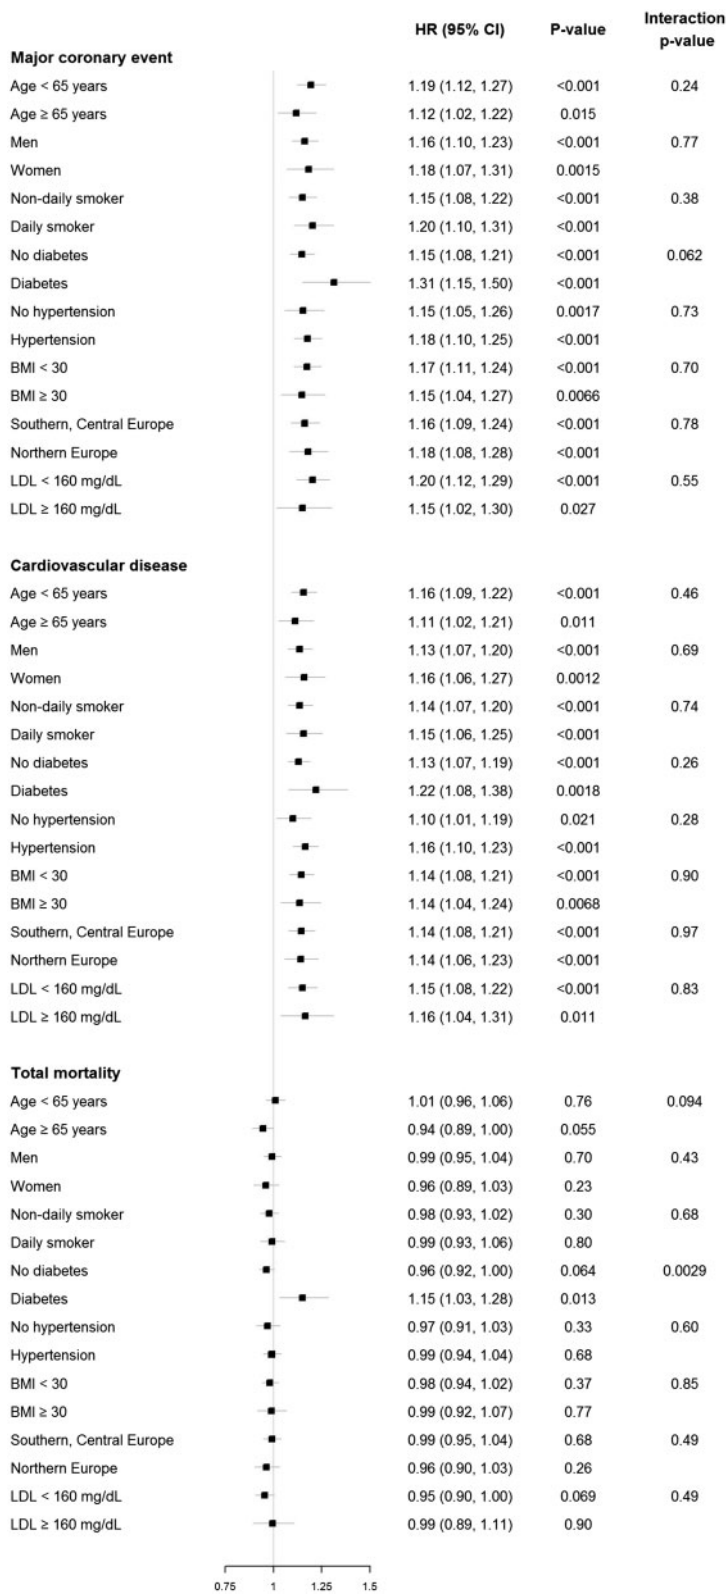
| | HR (95% CI) | P-value | Interaction p-value |
|---|---|---|---|
| **Major coronary event** | | | |
| Age < 65 years | 1.19 (1.12, 1.27) | <0.001 | 0.24 |
| Age ≥ 65 years | 1.12 (1.02, 1.22) | 0.015 | |
| Men | 1.16 (1.10, 1.23) | <0.001 | 0.77 |
| Women | 1.18 (1.07, 1.31) | 0.0015 | |
| Non-daily smoker | 1.15 (1.08, 1.22) | <0.001 | 0.38 |
| Daily smoker | 1.20 (1.10, 1.31) | <0.001 | |
| No diabetes | 1.15 (1.08, 1.21) | <0.001 | 0.062 |
| Diabetes | 1.31 (1.15, 1.50) | <0.001 | |
| No hypertension | 1.15 (1.05, 1.26) | 0.0017 | 0.73 |
| Hypertension | 1.18 (1.10, 1.25) | <0.001 | |
| BMI < 30 | 1.17 (1.11, 1.24) | <0.001 | 0.70 |
| BMI ≥ 30 | 1.15 (1.04, 1.27) | 0.0066 | |
| Southern, Central Europe | 1.16 (1.09, 1.24) | <0.001 | 0.78 |
| Northern Europe | 1.18 (1.08, 1.28) | <0.001 | |
| LDL < 160 mg/dL | 1.20 (1.12, 1.29) | <0.001 | 0.55 |
| LDL ≥ 160 mg/dL | 1.15 (1.02, 1.30) | 0.027 | |
| **Cardiovascular disease** | | | |
| Age < 65 years | 1.16 (1.09, 1.22) | <0.001 | 0.46 |
| Age ≥ 65 years | 1.11 (1.02, 1.21) | 0.011 | |
| Men | 1.13 (1.07, 1.20) | <0.001 | 0.69 |
| Women | 1.16 (1.06, 1.27) | 0.0012 | |
| Non-daily smoker | 1.14 (1.07, 1.20) | <0.001 | 0.74 |
| Daily smoker | 1.15 (1.06, 1.25) | <0.001 | |
| No diabetes | 1.13 (1.07, 1.19) | <0.001 | 0.26 |
| Diabetes | 1.22 (1.08, 1.38) | 0.0018 | |
| No hypertension | 1.10 (1.01, 1.19) | 0.021 | 0.28 |
| Hypertension | 1.16 (1.10, 1.23) | <0.001 | |
| BMI < 30 | 1.14 (1.08, 1.21) | <0.001 | 0.90 |
| BMI ≥ 30 | 1.14 (1.04, 1.24) | 0.0068 | |
| Southern, Central Europe | 1.14 (1.08, 1.21) | <0.001 | 0.97 |
| Northern Europe | 1.14 (1.06, 1.23) | <0.001 | |
| LDL < 160 mg/dL | 1.15 (1.08, 1.22) | <0.001 | 0.83 |
| LDL ≥ 160 mg/dL | 1.16 (1.04, 1.31) | 0.011 | |
| **Total mortality** | | | |
| Age < 65 years | 1.01 (0.96, 1.06) | 0.76 | 0.094 |
| Age ≥ 65 years | 0.94 (0.89, 1.00) | 0.055 | |
| Men | 0.99 (0.95, 1.04) | 0.70 | 0.43 |
| Women | 0.96 (0.89, 1.03) | 0.23 | |
| Non-daily smoker | 0.98 (0.93, 1.02) | 0.30 | 0.68 |
| Daily smoker | 0.99 (0.93, 1.06) | 0.80 | |
| No diabetes | 0.96 (0.92, 1.00) | 0.064 | 0.0029 |
| Diabetes | 1.15 (1.03, 1.28) | 0.013 | |
| No hypertension | 0.97 (0.91, 1.03) | 0.33 | 0.60 |
| Hypertension | 0.99 (0.94, 1.04) | 0.68 | |
| BMI < 30 | 0.98 (0.94, 1.02) | 0.37 | 0.85 |
| BMI ≥ 30 | 0.99 (0.92, 1.07) | 0.77 | |
| Southern, Central Europe | 0.99 (0.95, 1.04) | 0.68 | 0.49 |
| Northern Europe | 0.96 (0.90, 1.03) | 0.26 | |
| LDL < 160 mg/dL | 0.95 (0.90, 1.00) | 0.069 | 0.49 |
| LDL ≥ 160 mg/dL | 0.99 (0.89, 1.11) | 0.90 | |

0.75 1 1.25 1.5